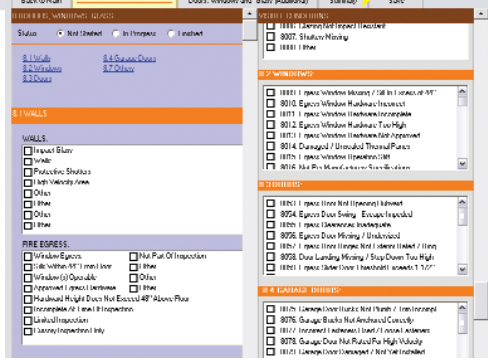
Back (Main) | Doors, Windows and Glass (Additional) | Summary | Save

8 DOORS, WINDOWS, GLASS

Status: Not Started | In Progress | Finished

8.1 Walls
8.2 Windows
8.3 Doors
8.4 Garage Doors
8.7 Other

8.1 WALLS

WALLS:
Impact Glass
Walls
Protective Shutters
High Velocity Area
Other
Other
Other
Other
Other

FIRE EGRESS:
Window Egress
Sill Within 44" From Floor
Window(s) Operable
Approved Egress Hardware
Hardware Height Does Not Exceed 48" Above Floor
Incomplete At Time Of Inspection
Limited Inspection
Courtesy Inspection Only
Not Part Of Inspection
Other
Other
Other

VISIBLE CONDITIONS
8006. Lintel Not Impact Resistant
8007. Shutters Missing
8008. Other

8.2 WINDOWS
8009. Egress Window Missing / Sill In Excess of 44"
8010. Egress Window Hardware Incorrect
8011. Egress Window Hardware Incomplete
8012. Egress Window Hardware Too High
8013. Egress Window Hardware Not Approved
8014. Damaged / Unsealed Thermal Panes
8015. Egress Window Operation Stiff
8016. Not Per Manufacturer Specification

8.3 DOORS
8053. Egress Door Not Opening Outward
8054. Egress Door Swing - Escape Impeded
8055. Egress Clearances Inadequate
8056. Egress Door Missing / Undersized
8057. Egress Door Hinges Not Located Under / Along
8058. Door Landing Missing / Step Down Too High
8059. Egress Door Door Threshold Exceeds 1 1/2"

8.4 GARAGE DOORS
8075. Garage Door Tracks Not Plumb / Too Incorrect
8076. Garage Door Tracks Not Anchored Correctly
8077. Garage Door Hardware Used / Incorrect Fasteners
8078. Garage Door Not Rated For High Velocity
8079. Garage Door Damaged / Not Yet Installed